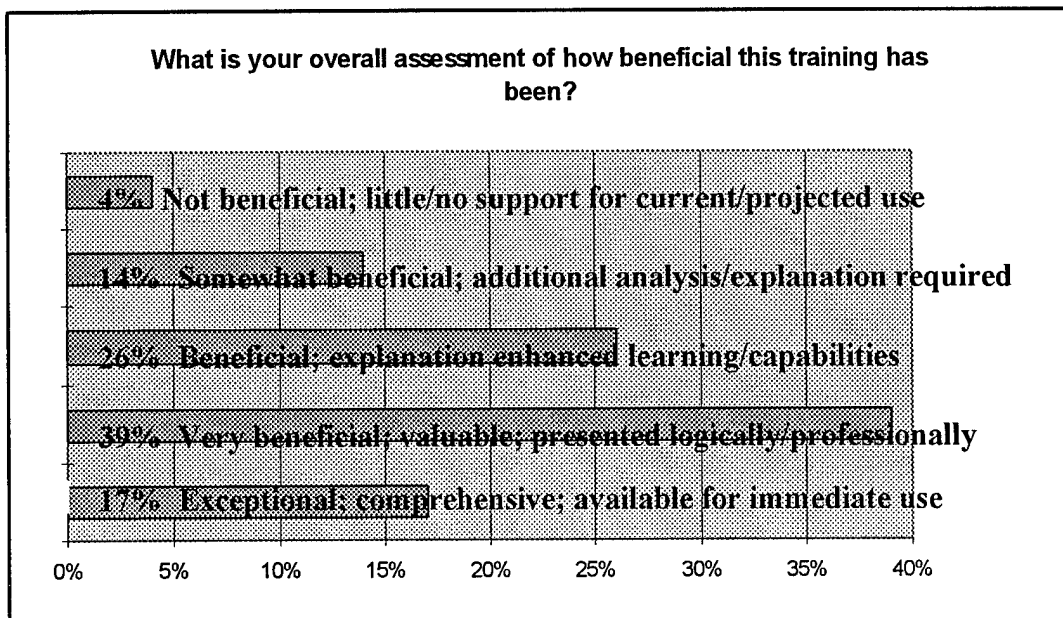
What is your overall assessment of how beneficial this training has been?

4% Not beneficial; little/no support for current/projected use

14% Somewhat beneficial; additional analysis/explanation required

26% Beneficial; explanation enhanced learning/capabilities

39% Very beneficial; valuable; presented logically/professionally

17% Exceptional; comprehensive; available for immediate use

0% 5% 10% 15% 20% 25% 30% 35% 40%